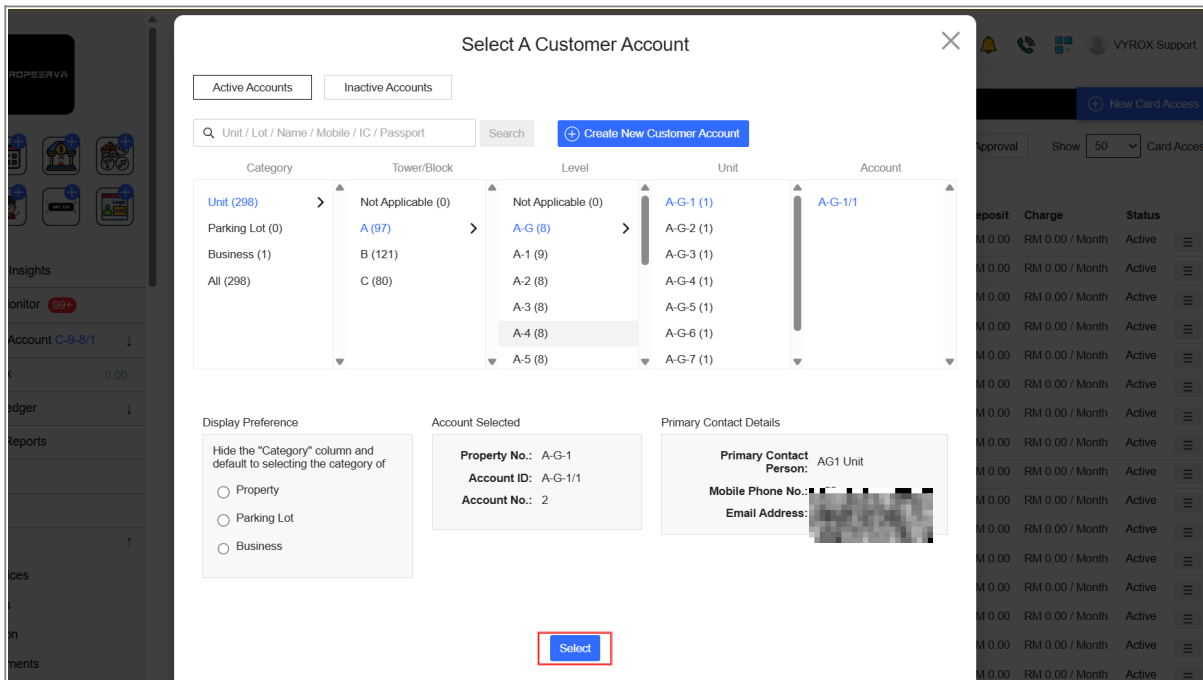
ROPEERVA

Insights
onitor 99+
Account C-9-8/1
0.00
edger
Reports
ices
on
ments

VYROX Support
New Card Access
Approval
Show 50
Card Acces

| eposit | Charge | Status |
|---|---|---|
| M 0.00 | RM 0.00 / Month | Active |
| M 0.00 | RM 0.00 / Month | Active |
| M 0.00 | RM 0.00 / Month | Active |
| M 0.00 | RM 0.00 / Month | Active |
| M 0.00 | RM 0.00 / Month | Active |
| M 0.00 | RM 0.00 / Month | Active |
| M 0.00 | RM 0.00 / Month | Active |
| M 0.00 | RM 0.00 / Month | Active |
| M 0.00 | RM 0.00 / Month | Active |
| M 0.00 | RM 0.00 / Month | Active |
| M 0.00 | RM 0.00 / Month | Active |
| M 0.00 | RM 0.00 / Month | Active |
| M 0.00 | RM 0.00 / Month | Active |
| M 0.00 | RM 0.00 / Month | Active |
| M 0.00 | RM 0.00 / Month | Active |
| M 0.00 | RM 0.00 / Month | Active |

Select A Customer Account

Active Accounts
Inactive Accounts

Unit / Lot / Name / Mobile / IC / Passport
Search
Create New Customer Account

| Category | Tower/Block | Level | Unit | Account |
|---|---|---|---|---|
| Unit (298) | Not Applicable (0) | Not Applicable (0) | A-G-1 (1) | A-G-1/1 |
| Parking Lot (0) | A (97) | A-G (8) | A-G-2 (1) | |
| Business (1) | B (121) | A-1 (9) | A-G-3 (1) | |
| All (298) | C (80) | A-2 (8) | A-G-4 (1) | |
| | | A-3 (8) | A-G-5 (1) | |
| | | A-4 (8) | A-G-6 (1) | |
| | | A-5 (8) | A-G-7 (1) | |

Display Preference
Hide the "Category" column and default to selecting the category of
Property
Parking Lot
Business

Account Selected
Property No.: A-G-1
Account ID: A-G-1/1
Account No.: 2

Primary Contact Details
Primary Contact Person: AG1 Unit
Mobile Phone No.: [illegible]
Email Address: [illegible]

Select